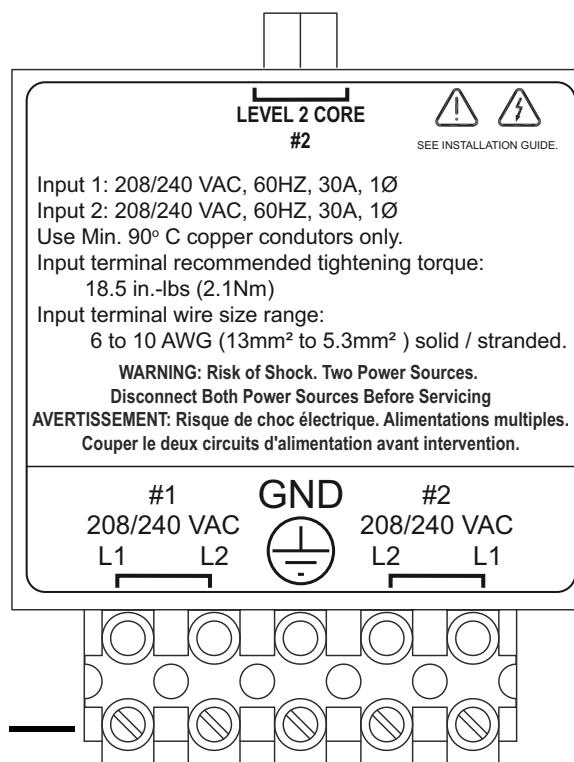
LEVEL 2 CORE
#2

SEE INSTALLATION GUIDE.

Input 1: 208/240 VAC, 60HZ, 30A, 1Ø
Input 2: 208/240 VAC, 60HZ, 30A, 1Ø
Use Min. 90° C copper condutors only.
Input terminal recommended tightening torque:
18.5 in.-lbs (2.1Nm)
Input terminal wire size range:
6 to 10 AWG (13mm² to 5.3mm² ) solid / stranded.

WARNING: Risk of Shock. Two Power Sources.
Disconnect Both Power Sources Before Servicing
AVERTISSEMENT: Risque de choc électrique. Alimentations multiples.
Couper le deux circuits d'alimentation avant intervention.

#1
208/240 VAC
L1 L2

GND

#2
208/240 VAC
L2 L1